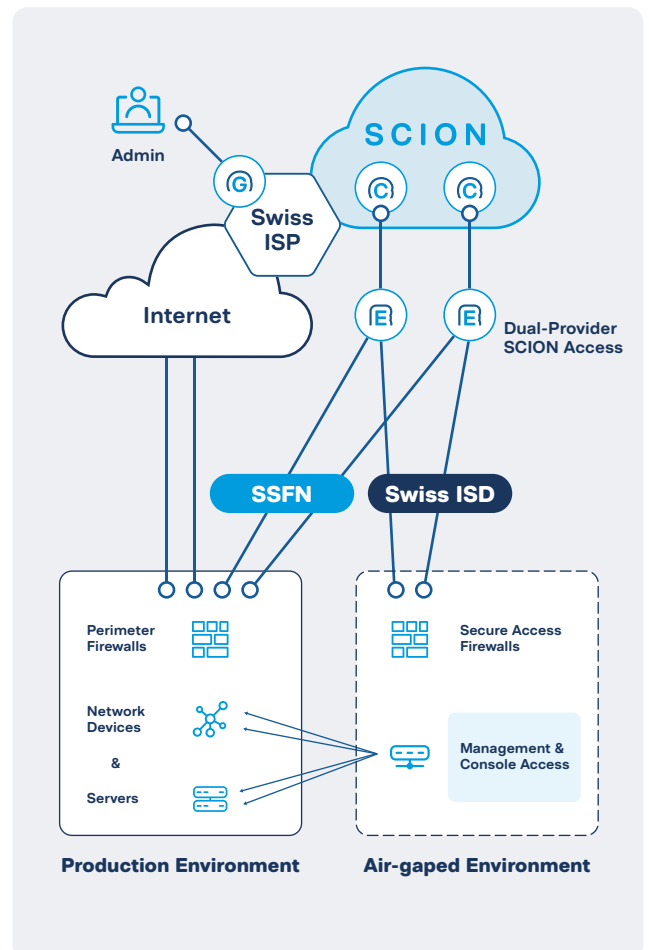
Admin

SCION

G

C

C

Swiss ISP

Internet

E

E

Dual-Provider SCION Access

SSFN

Swiss ISD

Perimeter Firewalls

Network Devices

&

Servers

Secure Access Firewalls

Management & Console Access

Production Environment

Air-gaped Environment